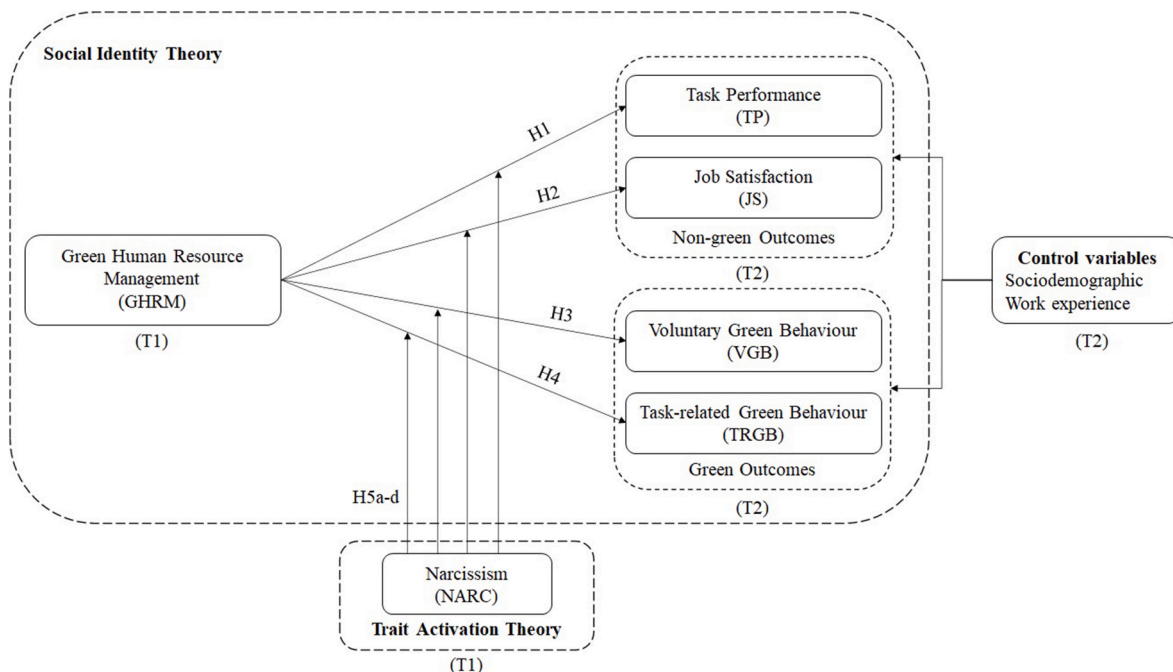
Social Identity Theory

Green Human Resource Management (GHRM)

(T1)

H1

H2

H3

H4

Task Performance (TP)

Job Satisfaction (JS)

Non-green Outcomes

(T2)

Voluntary Green Behaviour (VGB)

Task-related Green Behaviour (TRGB)

Green Outcomes

(T2)

Control variables
Sociodemographic
Work experience

(T2)

H5a-d

Narcissism (NARC)

Trait Activation Theory

(T1)